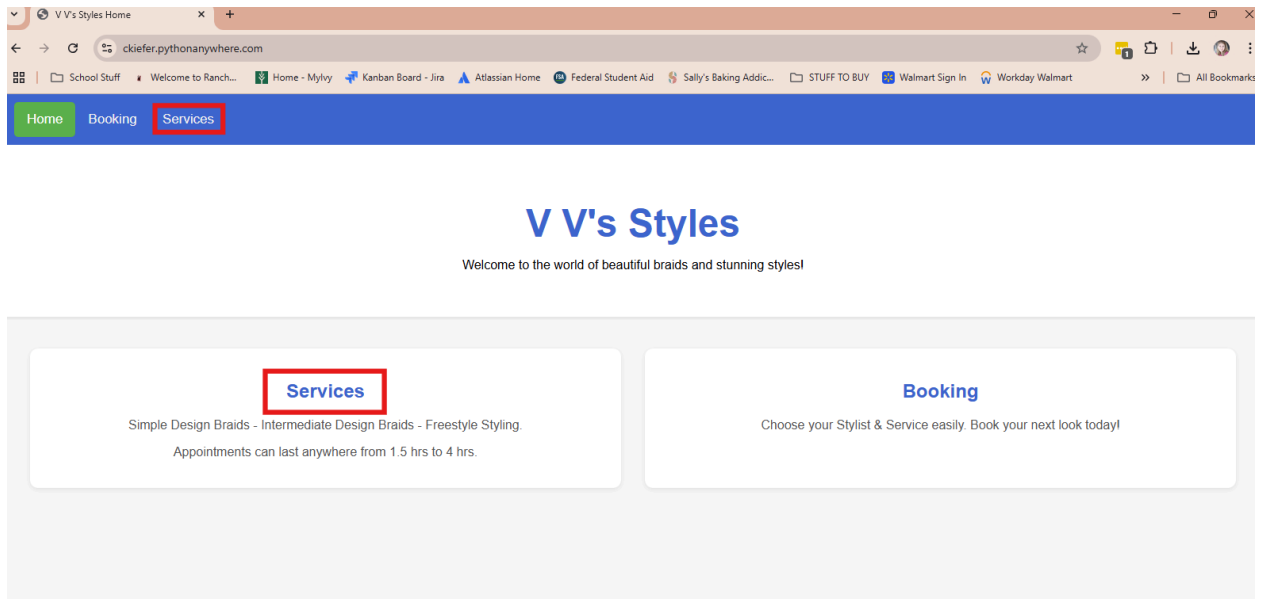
V V's Styles Home

ckiefer.pythonanywhere.com

School Stuff
Welcome to Ranch...
Home - MyIvy
Kanban Board - Jira
Atlassian Home
Federal Student Aid
Sally's Baking Addic...
STUFF TO BUY
Walmart Sign In
Workday Walmart
All Bookmarks

Home Booking Services

V V's Styles

Welcome to the world of beautiful braids and stunning styles!

Services

Simple Design Braids - Intermediate Design Braids - Freestyle Styling.

Appointments can last anywhere from 1.5 hrs to 4 hrs.

Booking

Choose your Stylist & Service easily. Book your next look today!